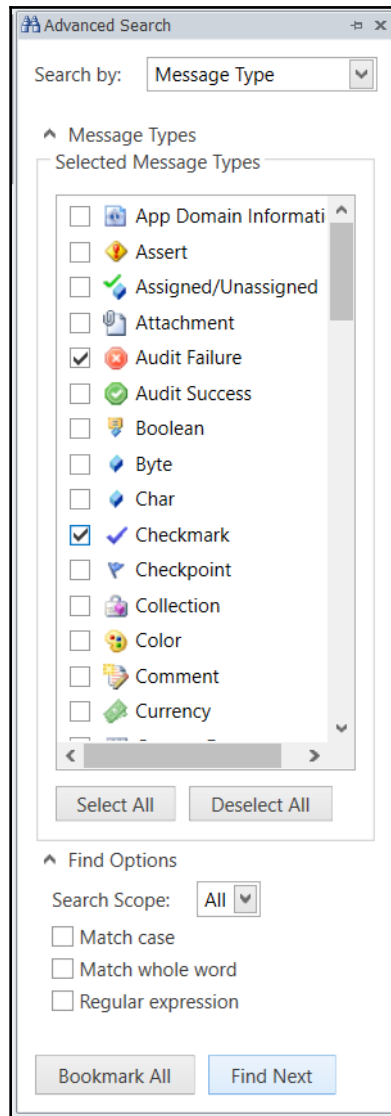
Advanced Search

Search by: Message Type

Message Types
Selected Message Types

App Domain Informati
Assert
Assigned/Unassigned
Attachment
Audit Failure
Audit Success
Boolean
Byte
Char
Checkmark
Checkpoint
Collection
Color
Comment
Currency
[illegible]

Select All
Deselect All

Find Options
Search Scope: All
Match case
Match whole word
Regular expression

Bookmark All
Find Next